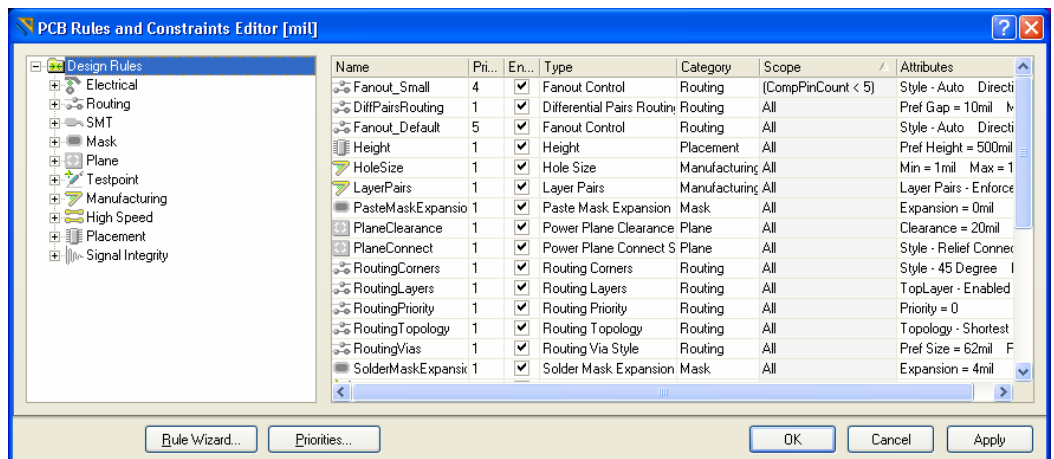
PCB Rules and Constraints Editor [mil]

Design Rules
Electrical
Routing
SMT
Mask
Plane
Testpoint
Manufacturing
High Speed
Placement
Signal Integrity

| Name | Pri... | En... | Type | Category | Scope | Attributes |
|---|---|---|---|---|---|---|
| Fanout_Small | 4 | ✔ | Fanout Control | Routing | (CompPinCount < 5) | Style - Auto Directi |
| DiffPairsRouting | 1 | ✔ | Differential Pairs Routin | Routing | All | Pref Gap = 10mil M |
| Fanout_Default | 5 | ✔ | Fanout Control | Routing | All | Style - Auto Directi |
| Height | 1 | ✔ | Height | Placement | All | Pref Height = 500mil |
| HoleSize | 1 | ✔ | Hole Size | Manufacturing | All | Min = 1mil Max = 1 |
| LayerPairs | 1 | ✔ | Layer Pairs | Manufacturing | All | Layer Pairs - Enforce |
| PasteMaskExpansio | 1 | ✔ | Paste Mask Expansion | Mask | All | Expansion = 0mil |
| PlaneClearance | 1 | ✔ | Power Plane Clearance | Plane | All | Clearance = 20mil |
| PlaneConnect | 1 | ✔ | Power Plane Connect S | Plane | All | Style - Relief Connec |
| RoutingCorners | 1 | ✔ | Routing Corners | Routing | All | Style - 45 Degree |
| RoutingLayers | 1 | ✔ | Routing Layers | Routing | All | TopLayer - Enabled |
| RoutingPriority | 1 | ✔ | Routing Priority | Routing | All | Priority = 0 |
| RoutingTopology | 1 | ✔ | Routing Topology | Routing | All | Topology - Shortest |
| RoutingVias | 1 | ✔ | Routing Via Style | Routing | All | Pref Size = 62mil F |
| SolderMaskExpansi | 1 | ✔ | Solder Mask Expansion | Mask | All | Expansion = 4mil |

Rule Wizard... Priorities... OK Cancel Apply